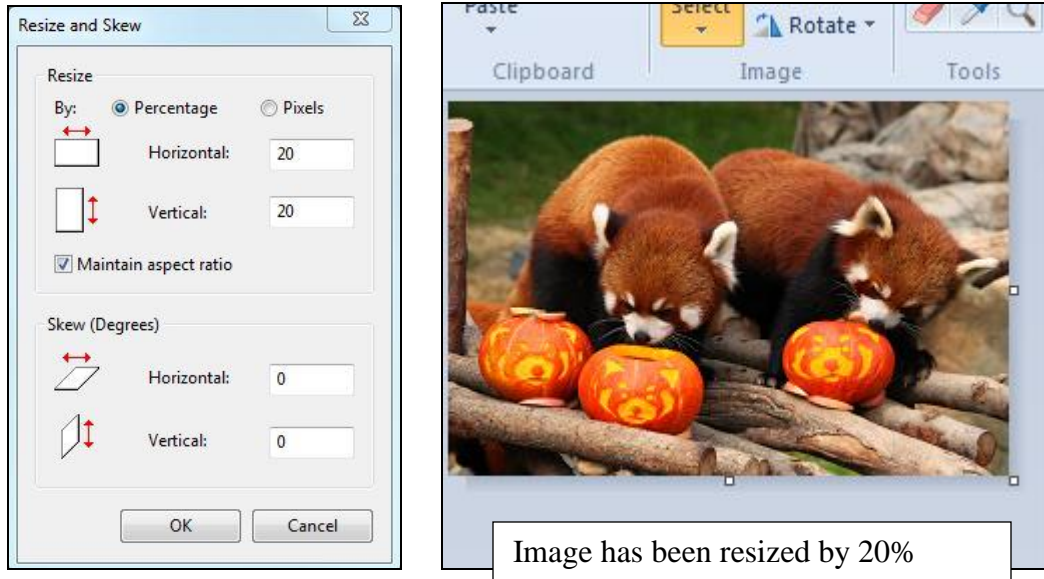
Resize and Skew

Resize

By: Percentage Pixels

Horizontal: 20

Vertical: 20

Maintain aspect ratio

Skew (Degrees)

Horizontal: 0

Vertical: 0

OK Cancel

Paste

Select

Rotate

Clipboard

Image

Tools

Image has been resized by 20%